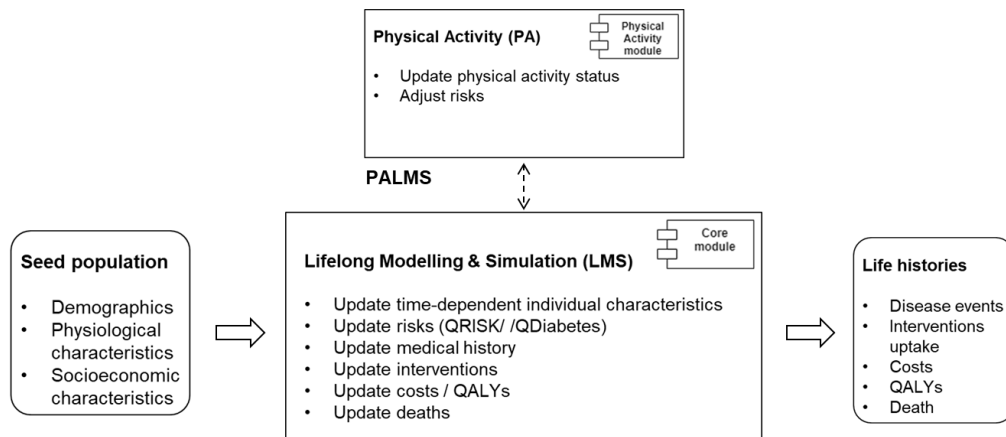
Physical Activity (PA)

Physical Activity module

- Update physical activity status
- Adjust risks

PALMS

Seed population

- Demographics
- Physiological characteristics
- Socioeconomic characteristics

Lifelong Modelling & Simulation (LMS)

Core module

- Update time-dependent individual characteristics
- Update risks (QRISK/ /QDiabetes)
- Update medical history
- Update interventions
- Update costs / QALYs
- Update deaths

Life histories

- Disease events
- Interventions uptake
- Costs
- QALYs
- Death